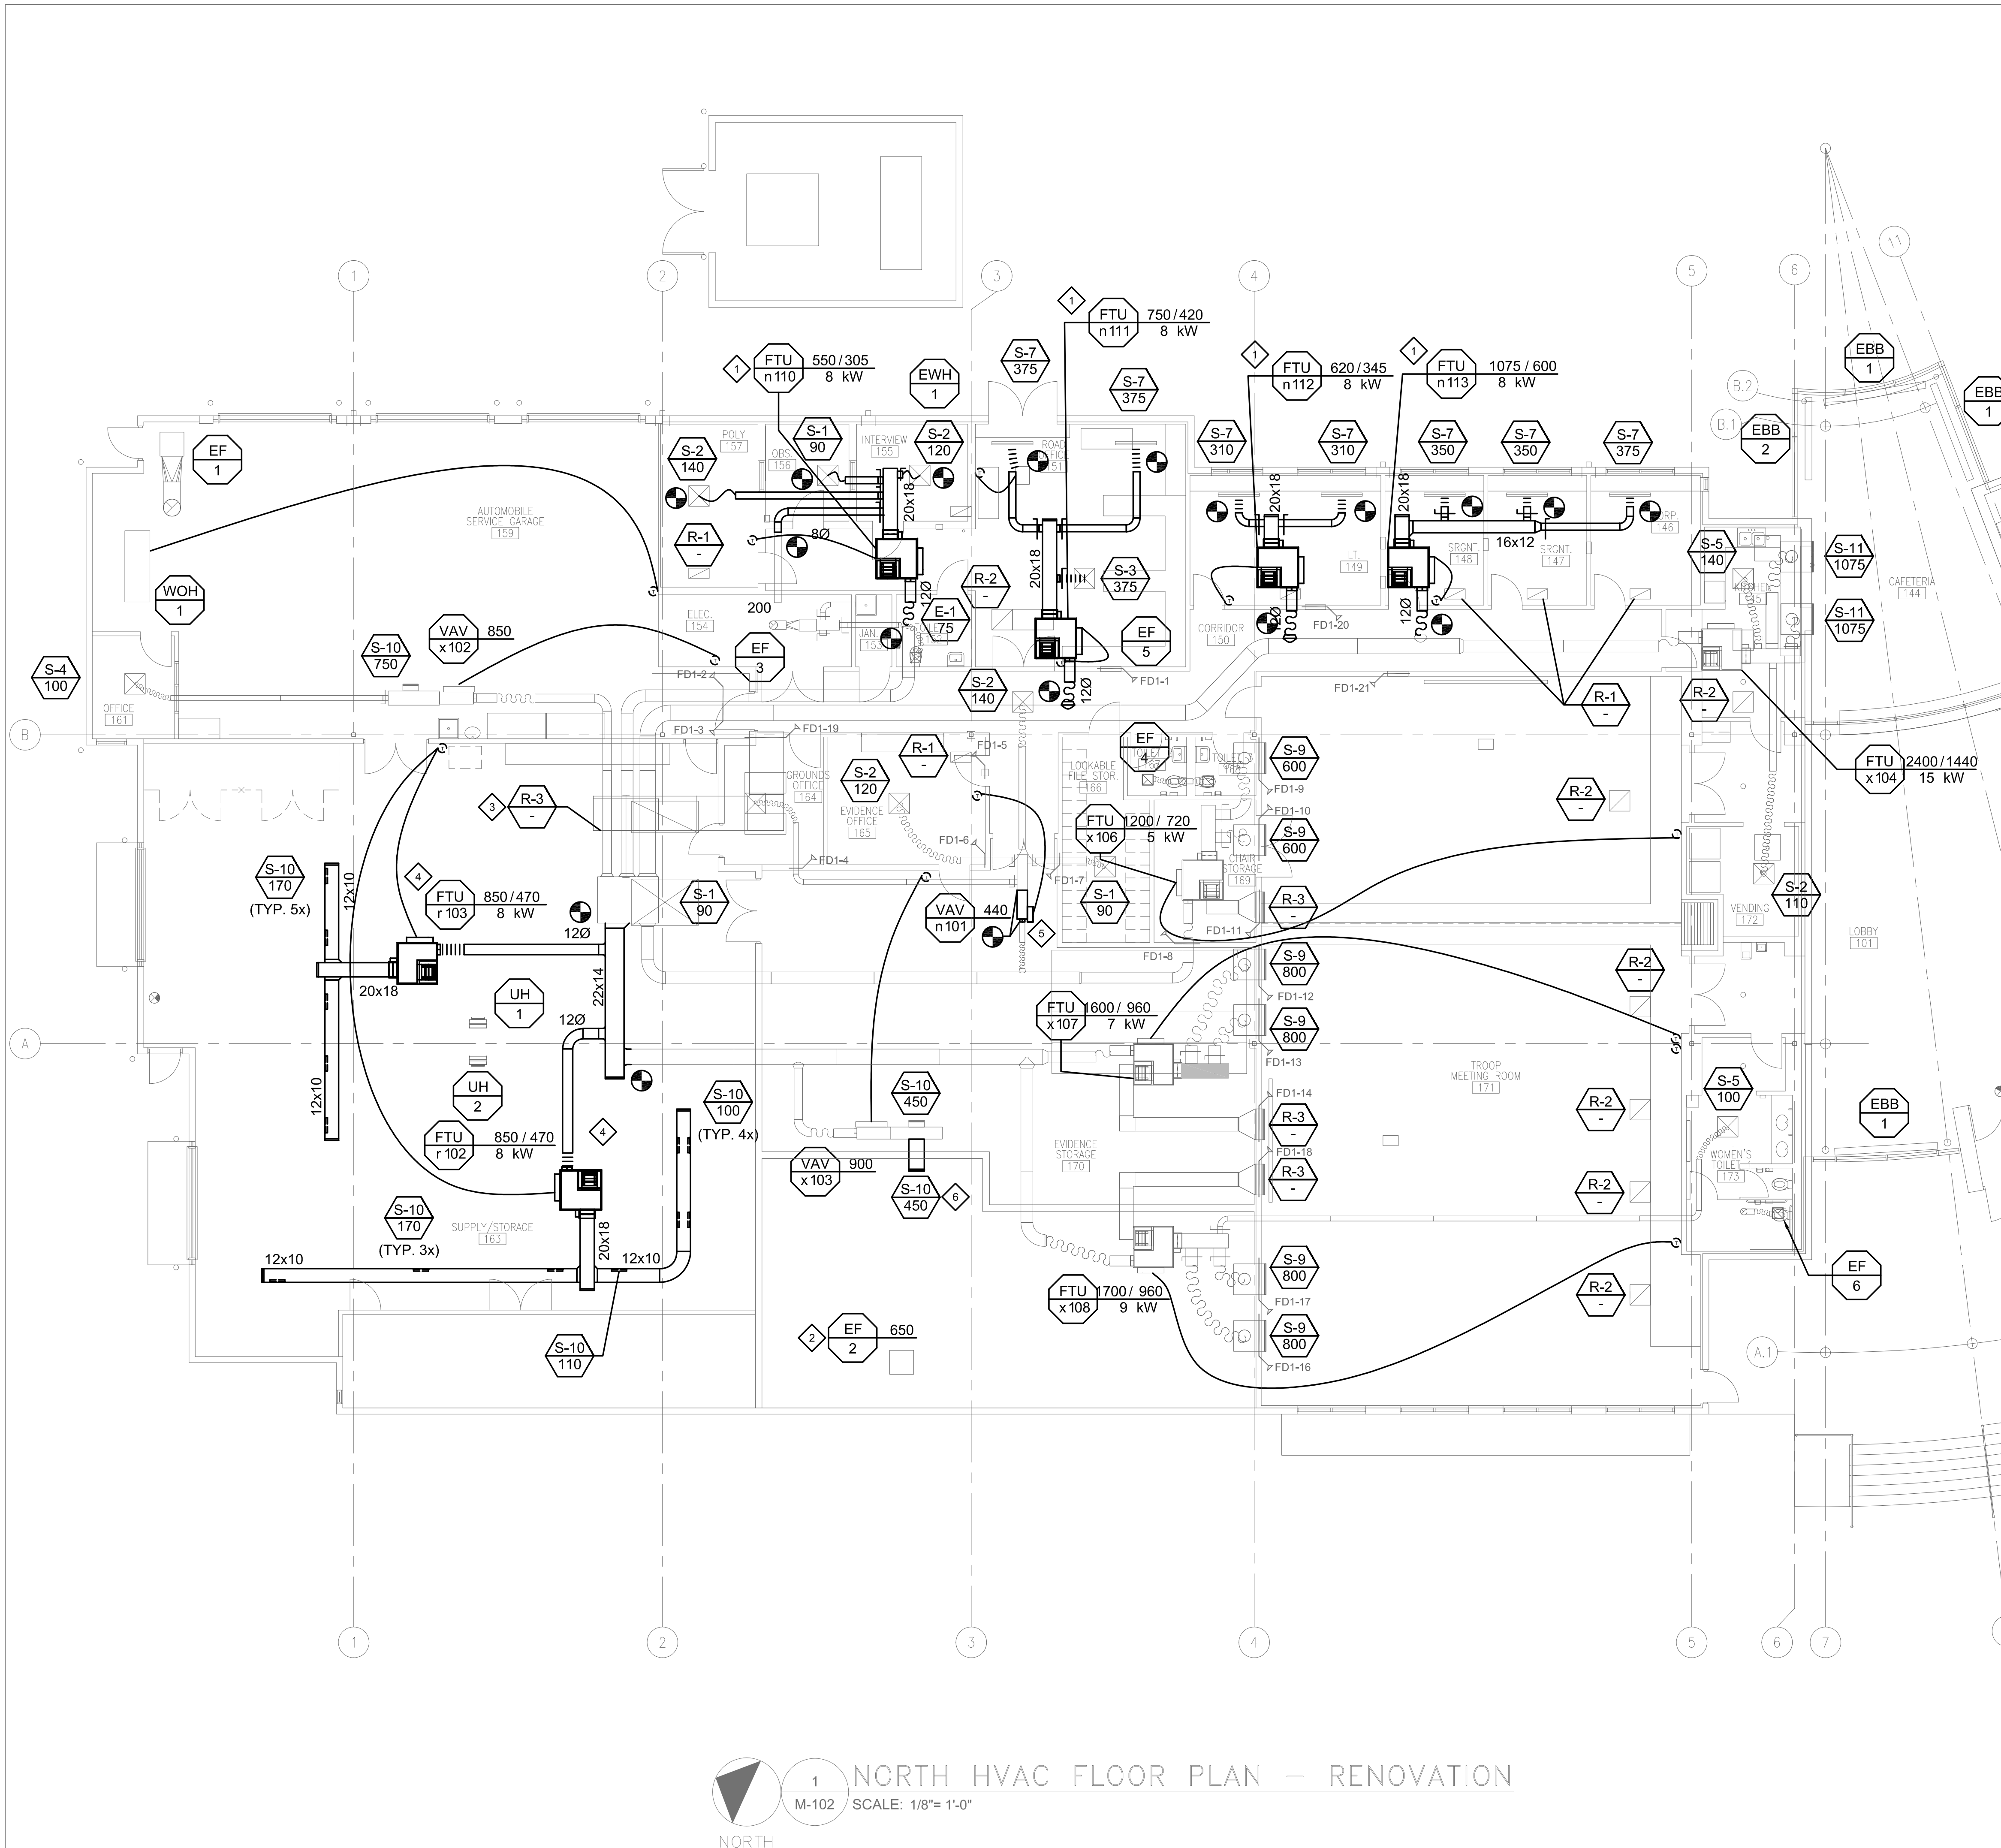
1 2 3 4 5 6 11

FTU n111 750 / 420 8 kW
1
FTU n110 550 / 305 8 kW
1
EWH 1
S-7 375
S-7 375
1
FTU n112 620 / 345 8 kW
1
FTU n113 1075 / 600 8 kW
EBB 1
EBB 1
B.2
B.1
EBB 2

EF 1
S-2 140
POLY 157
S-1 90
INTERVIEW 155
S-2 120
OBS. 156
ROAD OFFICE 151
S-7 310
S-7 310
S-7 350
S-7 350
S-7 375

AUTOMOBILE SERVICE GARAGE 159
20x18
20x18
20x18
R-1 -
8Ø
CORP. 146
SRGNT. 148
16x12
SRGNT. 147
S-5 140
S-11 1075
KITCHEN 145
LT. 149
CAFETERIA 144
WOH 1
200
R-2 -
20x18
S-3 375
12Ø
ELEC. 154
E-1 75
JAN. 153
CORRIDOR 150
12Ø
FD1-20
12Ø
S-11 1075
S-10 750
VAV x102 850
EF 3
EF 5
S-4 100
OFFICE 161
FD1-2
S-2 140
12Ø
FD1-1
FD1-21
R-1 -
R-2 -
B
FD1-3
FD1-19
EF 4
FD1-5
R-1 -
TOILET 167
TOILET 168
S-9 600
FTU x104 2400 / 1440 15 kW
FD1-9
GROUNDS OFFICE 164
S-2 120
EVIDENCE OFFICE 165
LOCKABLE FILE STOR. 166
3
R-3 -
R-2 -
FD1-10
FTU x106 1200 / 720 5 kW
S-9 600
FD1-6
FD1-4
FD1-7
CHAIR STORAGE 169
S-10 170 (TYP. 5x)
12x10
4
FTU r103 850 / 470 8 kW
S-1 90
VAV n101 440
S-1 90
R-3 -
S-2 110
VENDING 172
FD1-11
5
12Ø
20x18
FD1-8
LOBBY 101
S-9 800
R-2 -
22x14
UH 1
FD1-12
12Ø
FTU x107 1600 / 960 7 kW
S-9 800
A
FD1-13
12x10
UH 2
S-10 450
TROOP MEETING ROOM 171
S-5 100
S-10 100 (TYP. 4x)
FD1-14
R-2 -
EBB 1
4
FTU r102 850 / 470 8 kW
R-3 -
FD1-18
VAV x103 900
EVIDENCE STORAGE 170
R-3 -
WOMEN'S TOILET 173
R-2 -
S-10 450
6
S-10 170 (TYP. 3x)
SUPPLY/STORAGE 163
20x18
12x10
12x10
EF 6
S-9 800
FTU x108 1700 / 960 9 kW
R-2 -
FD1-17
2
EF 2 650
S-9 800
S-10 110
FD1-16
A.1

1 2 3 4 5 6 7

NORTH
1
M-102
NORTH HVAC FLOOR PLAN – RENOVATION
SCALE: 1/8"= 1'-0"